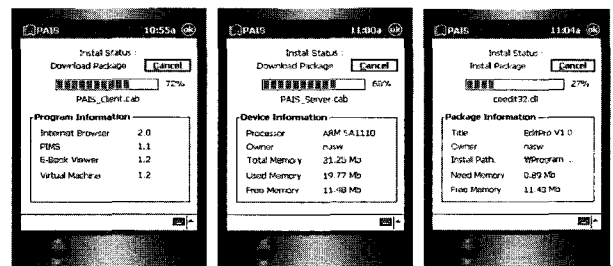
PAIS 10:55a ok

Instal Status :
Download Package Cancel
72%
PAIS_Client.cab

Program Information

| | |
|---|---|
| Internet Browser | 2.0 |
| PIMS | 1.1 |
| E-Book Viewer | 1.2 |
| Virtual Machine | 1.2 |

PAIS 11:00a ok

Instal Status :
Download Package Cancel
60%
PAIS_Server.cab

Device Information

| | |
|---|---|
| Processor | ARM SA1110 |
| Owner | nasw |
| Total Memory | 31.25 Mb |
| Used Memory | 19.77 Mb |
| Free Memory | 11.48 Mb |

PAIS 11:04a ok

Instal Status :
Instal Package Cancel
27%
ceedit32.dll

Package Information

| | |
|---|---|
| Title | EditPro V1.0 |
| Owner | nasw |
| Install Path | \Program ... |
| Need Memory | 0.89 Mb |
| Free Memory | 11.43 Mb |